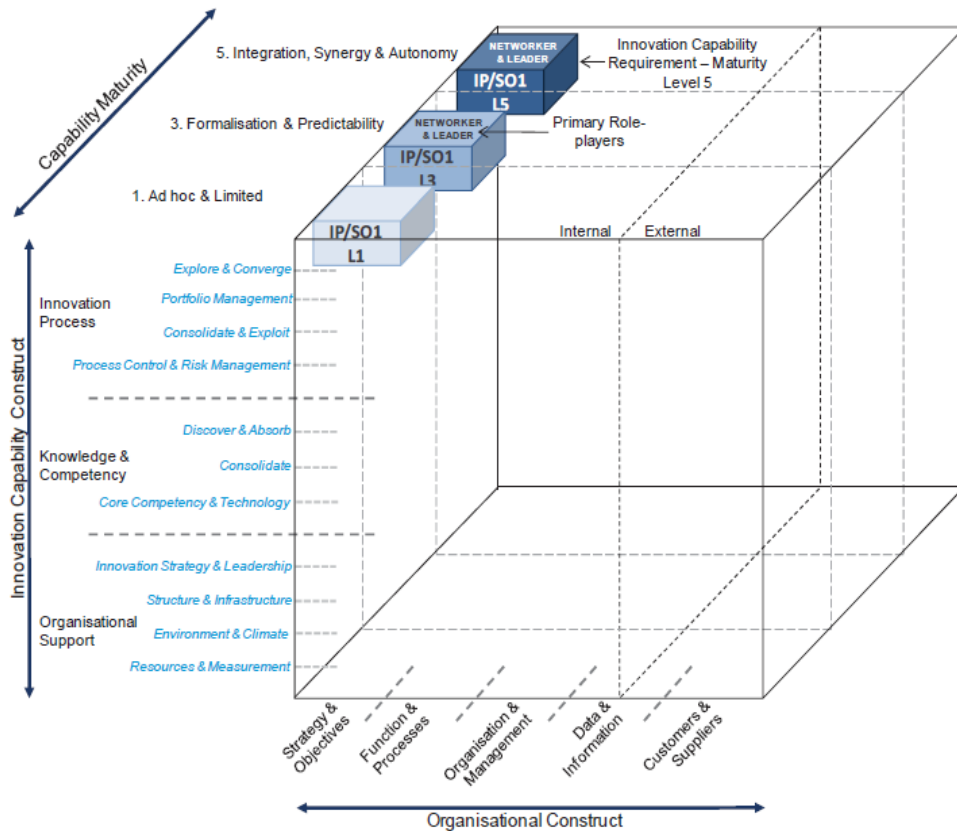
Capability Maturity

5. Integration, Synergy & Autonomy

NETWORKER & LEADER

IP/SO1
L5

Innovation Capability Requirement – Maturity Level 5

3. Formalisation & Predictability

NETWORKER & LEADER

IP/SO1
L3

Primary Role-players

1. Ad hoc & Limited

IP/SO1
L1

Internal

External

Innovation Capability Construct

Innovation Process

Explore & Converge

Portfolio Management

Consolidate & Exploit

Process Control & Risk Management

Knowledge & Competency

Discover & Absorb

Consolidate

Core Competency & Technology

Organisational Support

Innovation Strategy & Leadership

Structure & Infrastructure

Environment & Climate

Resources & Measurement

Strategy & Objectives

Function & Processes

Organisation & Management

Data & Information

Customers & Suppliers

Organisational Construct